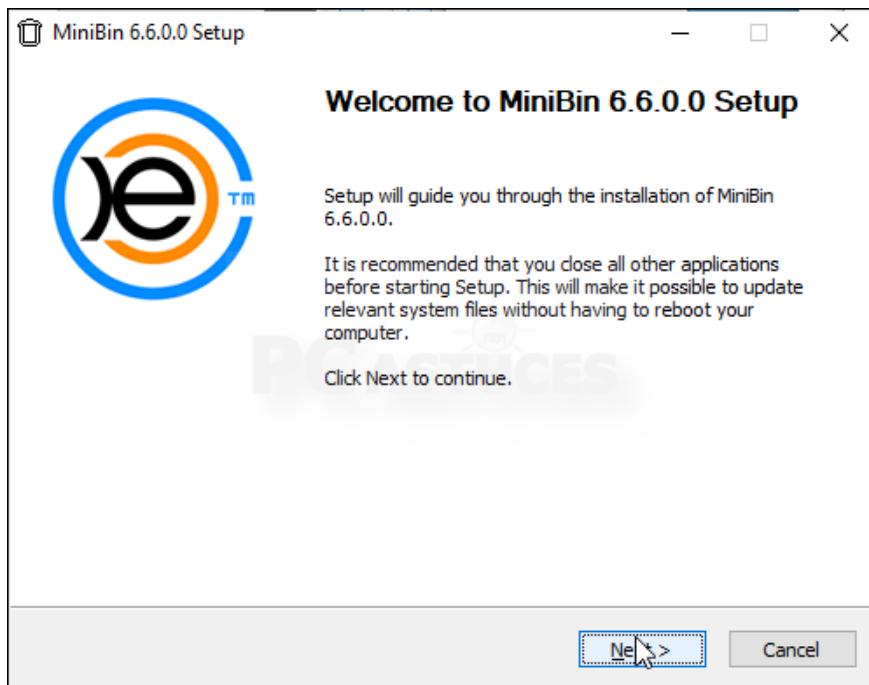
MiniBin 6.6.0.0 Setup

TM

Welcome to MiniBin 6.6.0.0 Setup

Setup will guide you through the installation of MiniBin 6.6.0.0.

It is recommended that you close all other applications before starting Setup. This will make it possible to update relevant system files without having to reboot your computer.

Click Next to continue.

PCASTUCES

Ne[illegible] >

Cancel